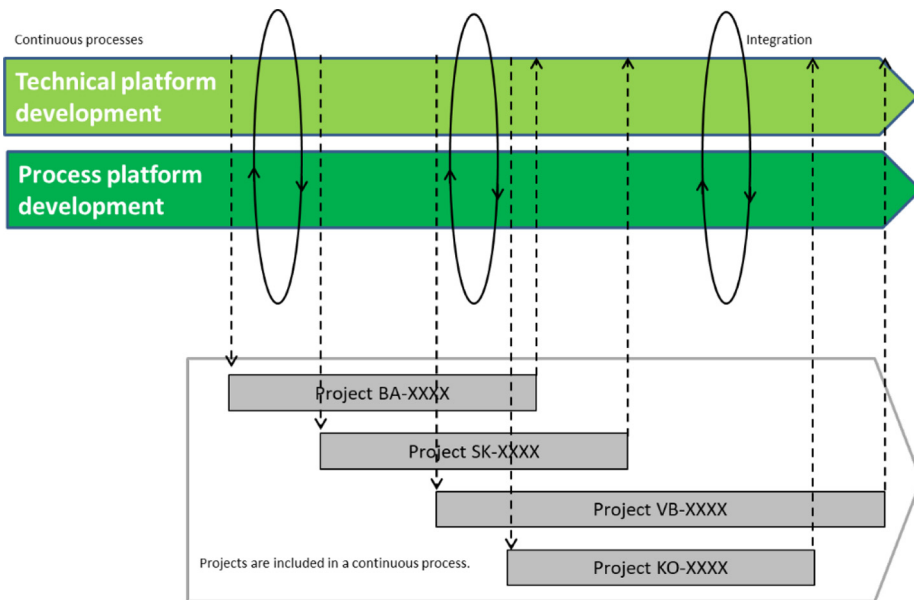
Continuous processes

Integration

Technical platform development

Process platform development

Project BA-XXXX

Project SK-XXXX

Project VB-XXXX

Projects are included in a continuous process.

Project KO-XXXX